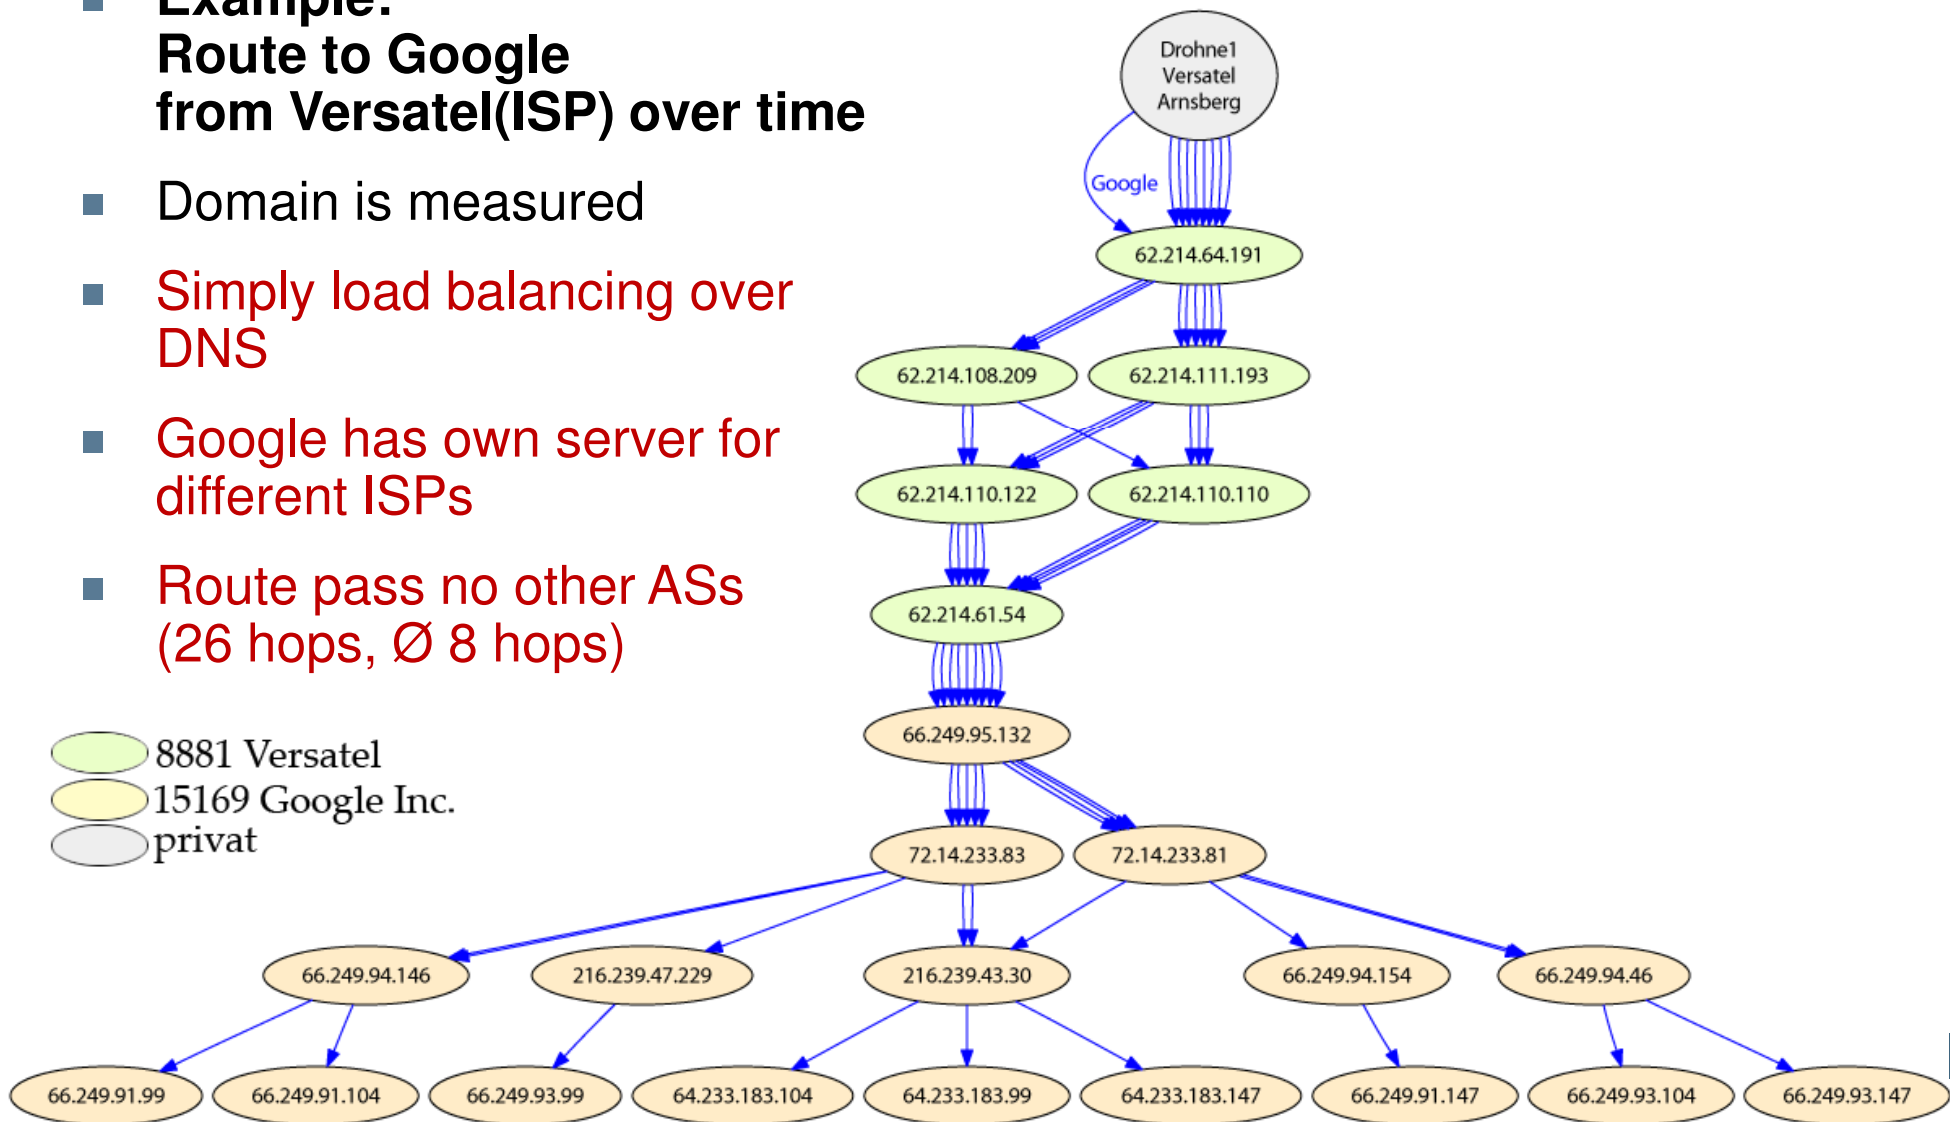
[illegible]
Route to Google
from Versatel(ISP) over time

Domain is measured

Simply load balancing over DNS

Google has own server for different ISPs

Route pass no other ASs (26 hops, Ø 8 hops)

8881 Versatel
15169 Google Inc.
privat

Drohne1
Versatel
Arnsberg

Google

62.214.64.191
62.214.108.209
62.214.111.193
62.214.110.122
62.214.110.110
62.214.61.54
66.249.95.132
72.14.233.83
72.14.233.81
66.249.94.146
216.239.47.229
216.239.43.30
66.249.94.154
66.249.94.46
66.249.91.99
66.249.91.104
66.249.93.99
64.233.183.104
64.233.183.99
64.233.183.147
66.249.91.147
66.249.93.104
66.249.93.147